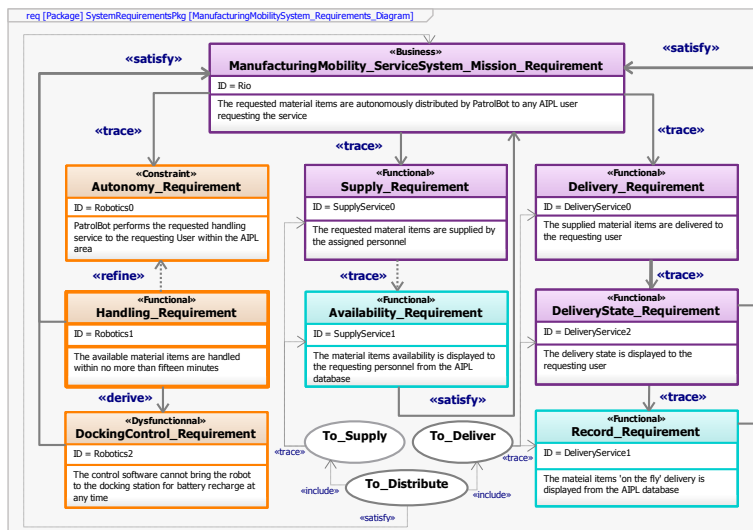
req [Package] SystemRequirementsPkg [ManufacturingMobilitySystem_Requirements_Diagram]

«satisfy»

«Business»
ManufacturingMobility_ServiceSystem_Mission_Requirement
ID = Rio
The requested material items are autonomously distributed by PatrolBot to any AIPL user requesting the service

«satisfy»

«trace»

«trace»

«trace»

«Constraint»
Autonomy_Requirement
ID = Robotics0
PatrolBot performs the requested handling service to the requesting User within the AIPL area

«Functional»
Supply_Requirement
ID = SupplyService0
The requested materal items are supplied by the assigned personnel

«Functional»
Delivery_Requirement
ID = DeliveryService0
The supplied material items are delivered to the requesting user

«refine»

«trace»

«trace»

«Functional»
Handling_Requirement
ID = Robotics1
The available material items are handled within no more than fifteen minutes

«Functional»
Availability_Requirement
ID = SupplyService1
The material items availability is displayed to the requesting personnel from the AIPL database

«Functional»
DeliveryState_Requirement
ID = DeliveryService2
The delivery state is displayed to the requesting user

«derive»

«satisfy»

«trace»

«Dysfunctionnal»
DockingControl_Requirement
ID = Robotics2
The control software cannot bring the robot to the docking station for battery recharge at any time

To_Supply

To_Deliver

«trace»

«trace»

«Functional»
Record_Requirement
ID = DeliveryService1
The mateial items 'on the fly' delivery is displayed from the AIPL database

«include»

To_Distribute

«include»

«satisfy»